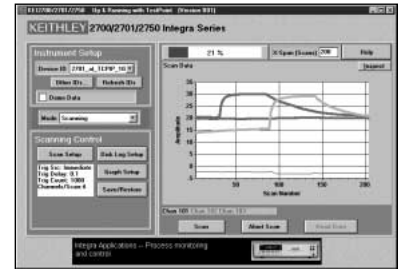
KE2700/2701/2750 Up & Running with TestPoint

KEITHLEY 2700/2701/2750 Integra Series

Instrument Setup

Device ID 2701_at_TCPIP_10

Other IDs Refresh IDs

Demo Data

Mode Scanning

Scanning Control

Scan Setup

Data Log Setup

Trig Src: Immediate
Trig Delay: 0.1
Trig Count: 1000
Channels/Scan: 6

Graph Setup

Save/Restore

Version 001

21 %

X-Span (Scans) 200

Help

Scan Data

Snapshot

Amplitude

Scan Number

35
30
25
20
15
10
5
0

50
100
150
200

Chan 101

Scan

Abort Scan

Integra Applications -- Process monitoring and control